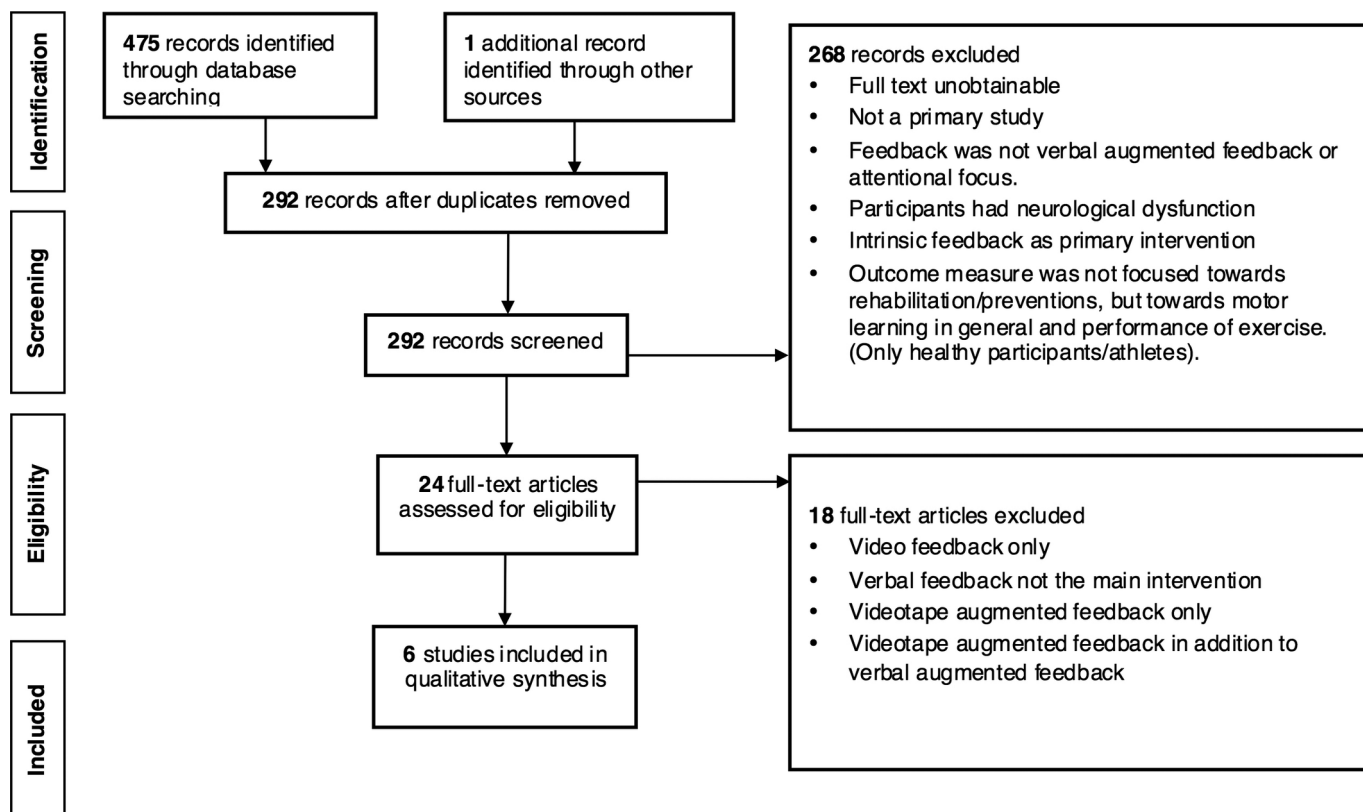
Identification

475 records identified through database searching

1 additional record identified through other sources

292 records after duplicates removed

Screening

292 records screened

268 records excluded
• Full text unobtainable
• Not a primary study
• Feedback was not verbal augmented feedback or attentional focus.
• Participants had neurological dysfunction
• Intrinsic feedback as primary intervention
• Outcome measure was not focused towards rehabilitation/preventions, but towards motor learning in general and performance of exercise. (Only healthy participants/athletes).

Eligibility

24 full-text articles assessed for eligibility

18 full-text articles excluded
• Video feedback only
• Verbal feedback not the main intervention
• Videotape augmented feedback only
• Videotape augmented feedback in addition to verbal augmented feedback

Included

6 studies included in qualitative synthesis